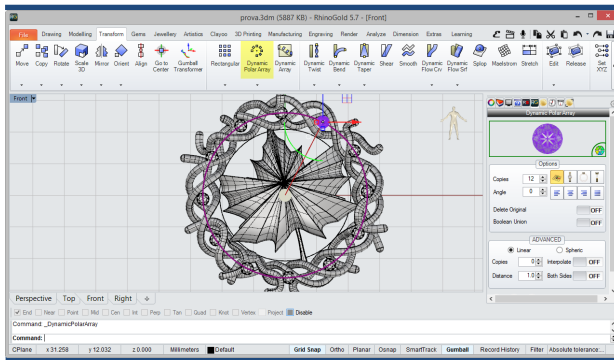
prova.3dm (5887 KB) - RhinoGold 5.7 - [Front]

File | Drawing | Modelling | Transform | Gems | Jewellery | Artistics | Clayoo | 3D Printing | Manufacturing | Engraving | Render | Analyze | Dimension | Extras | Learning

Move | Copy | Rotate | Scale 3D | Mirror | Orient | Align | Go to Center | Gumball Transformer | Rectangular | Dynamic Polar Array | Path Array | Dynamic Twist | Dynamic Bend | Dynamic Taper | Shear | Smooth | Dynamic Flow Crv | Dynamic Flow Srf | Splop | Maelstrom | Stretch | Edit | Release | Set XYZ

Front

Dynamic Polar Array

Options

Copies 12

Angle 0

Delete Original OFF

Boolean Union OFF

ADVANCED

Linear | Spheric

Copies 0 | Interpolate OFF

Distance 1.0 | Both Sides OFF

Perspective | Top | Front | Right

End | Near | Point | Mid | Cen | Int | Perp | Tan | Quad | Knot | Vertex | Project | Disable

Command: _DynamicPolarArray

Command:

CPlane | x 31.258 | y 12.032 | z 0.000 | Millimeters | Default | Grid Snap | Ortho | Planar | Osnap | SmartTrack | Gumball | Record History | Filter | Absolute tolerance: